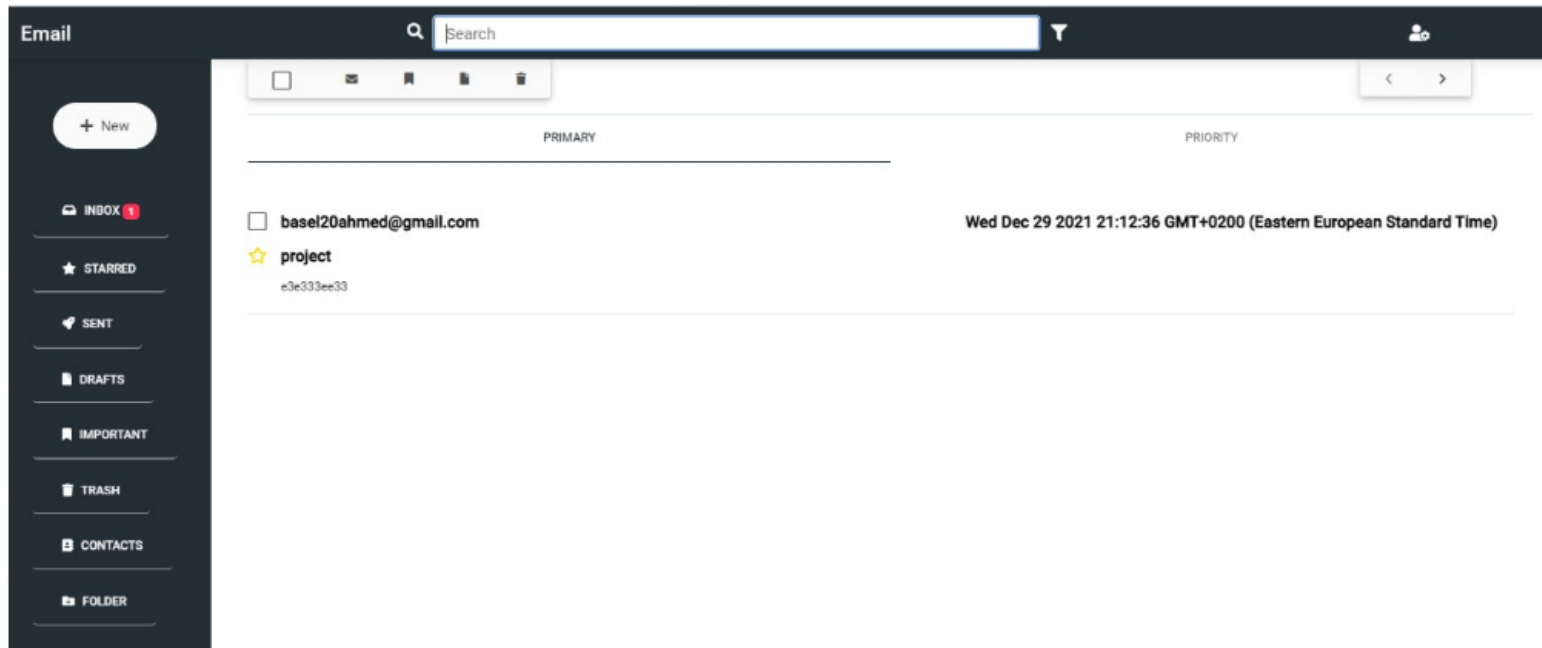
Email

Search

+ New

INBOX 1

STARRED

SENT

DRAFTS

IMPORTANT

TRASH

CONTACTS

FOLDER

PRIMARY

PRIORITY

basel20ahmed@gmail.com

Wed Dec 29 2021 21:12:36 GMT+0200 (Eastern European Standard Time)

project

e3e333ee33